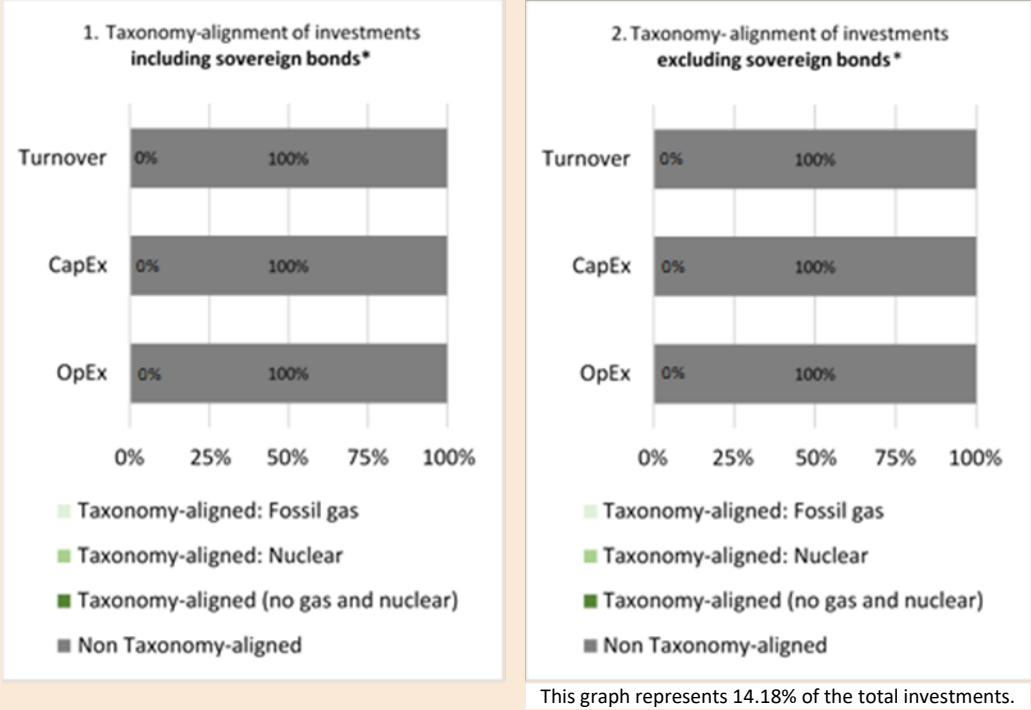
1. Taxonomy-alignment of investments
**including sovereign bonds***

Turnover 0% 100%

CapEx 0% 100%

OpEx 0% 100%

0% 25% 50% 75% 100%

Taxonomy-aligned: Fossil gas

Taxonomy-aligned: Nuclear

Taxonomy-aligned (no gas and nuclear)

Non Taxonomy-aligned

2. Taxonomy- alignment of investments
**excluding sovereign bonds***

Turnover 0% 100%

CapEx 0% 100%

OpEx 0% 100%

0% 25% 50% 75% 100%

Taxonomy-aligned: Fossil gas

Taxonomy-aligned: Nuclear

Taxonomy-aligned (no gas and nuclear)

Non Taxonomy-aligned

This graph represents 14.18% of the total investments.